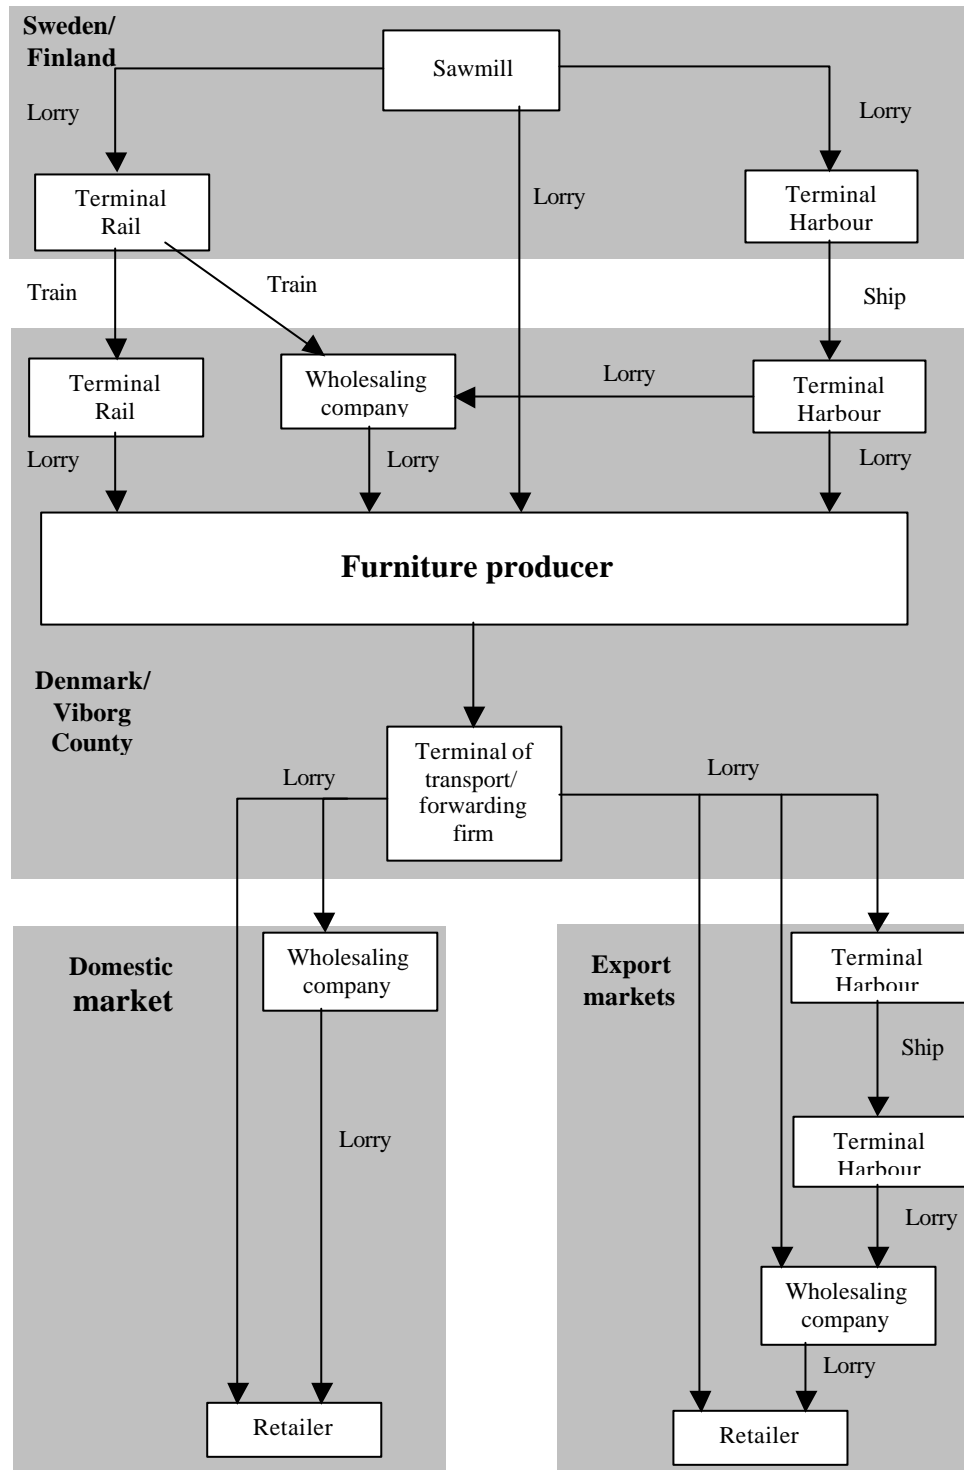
Sweden/ Finland

Sawmill

Lorry

Lorry

Terminal Rail

Lorry

Terminal Harbour

Train

Train

Ship

Terminal Rail

Wholesaling company

Lorry

Terminal Harbour

Lorry

Lorry

Lorry

Furniture producer

Denmark/ Viborg County

Terminal of transport/ forwarding firm

Lorry

Lorry

Domestic market

Wholesaling company

Export markets

Terminal Harbour

Ship

Lorry

Terminal Harbour

Lorry

Wholesaling company

Lorry

Retailer

Retailer